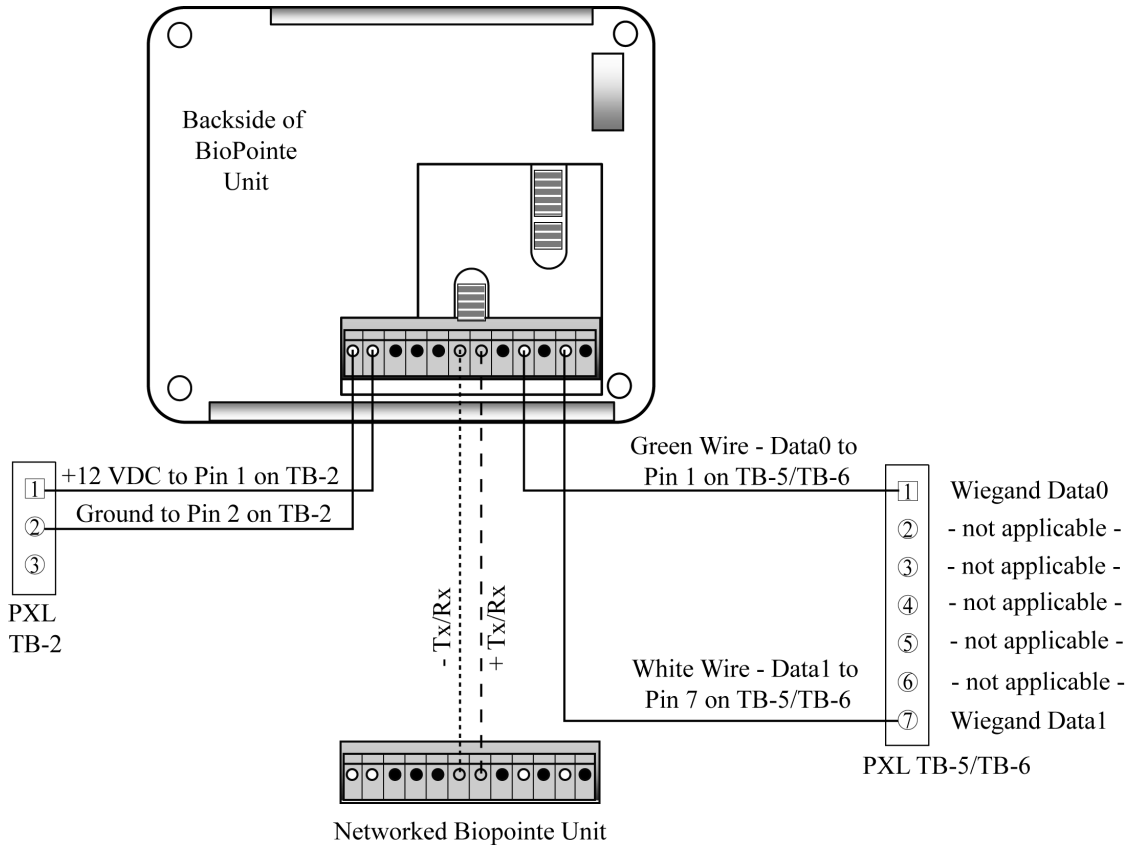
Backside of BioPointe Unit

1
2
3
PXL TB-2

+12 VDC to Pin 1 on TB-2
Ground to Pin 2 on TB-2

- Tx/Rx
+ Tx/Rx

Green Wire - Data0 to Pin 1 on TB-5/TB-6

White Wire - Data1 to Pin 7 on TB-5/TB-6

1 Wiegand Data0
2 - not applicable -
3 - not applicable -
4 - not applicable -
5 - not applicable -
6 - not applicable -
7 Wiegand Data1
PXL TB-5/TB-6

Networked Biopointe Unit